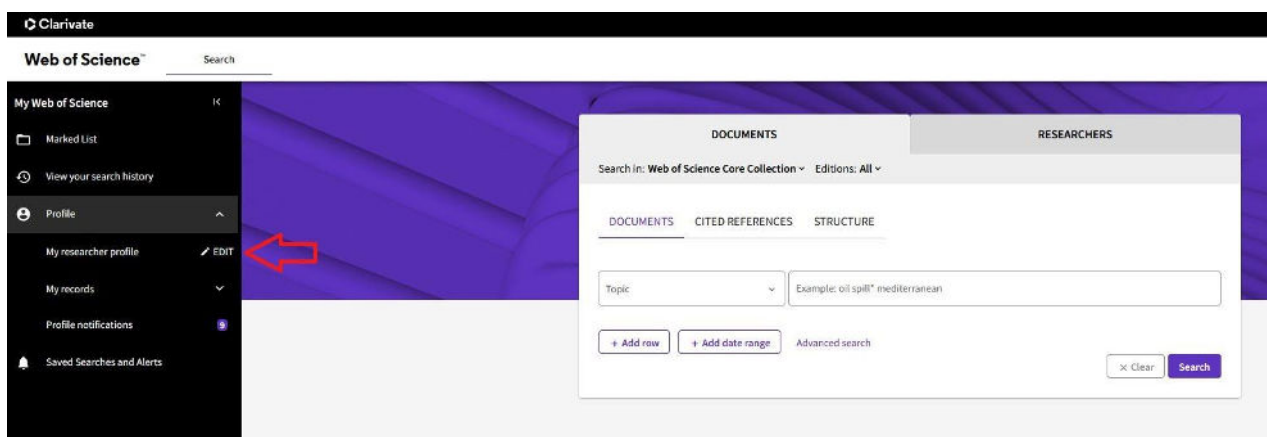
Clarivate

Web of Science™ Search

My Web of Science

Marked List

View your search history

Profile

My researcher profile EDIT

My records

Profile notifications 9

Saved Searches and Alerts

DOCUMENTS RESEARCHERS

Search in: Web of Science Core Collection Editions: All

DOCUMENTS CITED REFERENCES STRUCTURE

Topic

Example: oil spill* mediterranean

+ Add row + Add date range Advanced search

× Clear Search